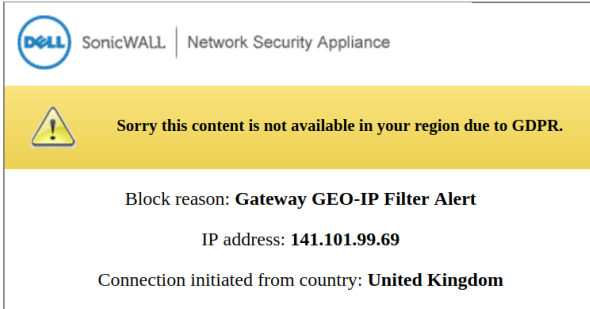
DELL SonicWALL | Network Security Appliance

Sorry this content is not available in your region due to GDPR.

Block reason: Gateway GEO-IP Filter Alert

IP address: 141.101.99.69

Connection initiated from country: United Kingdom